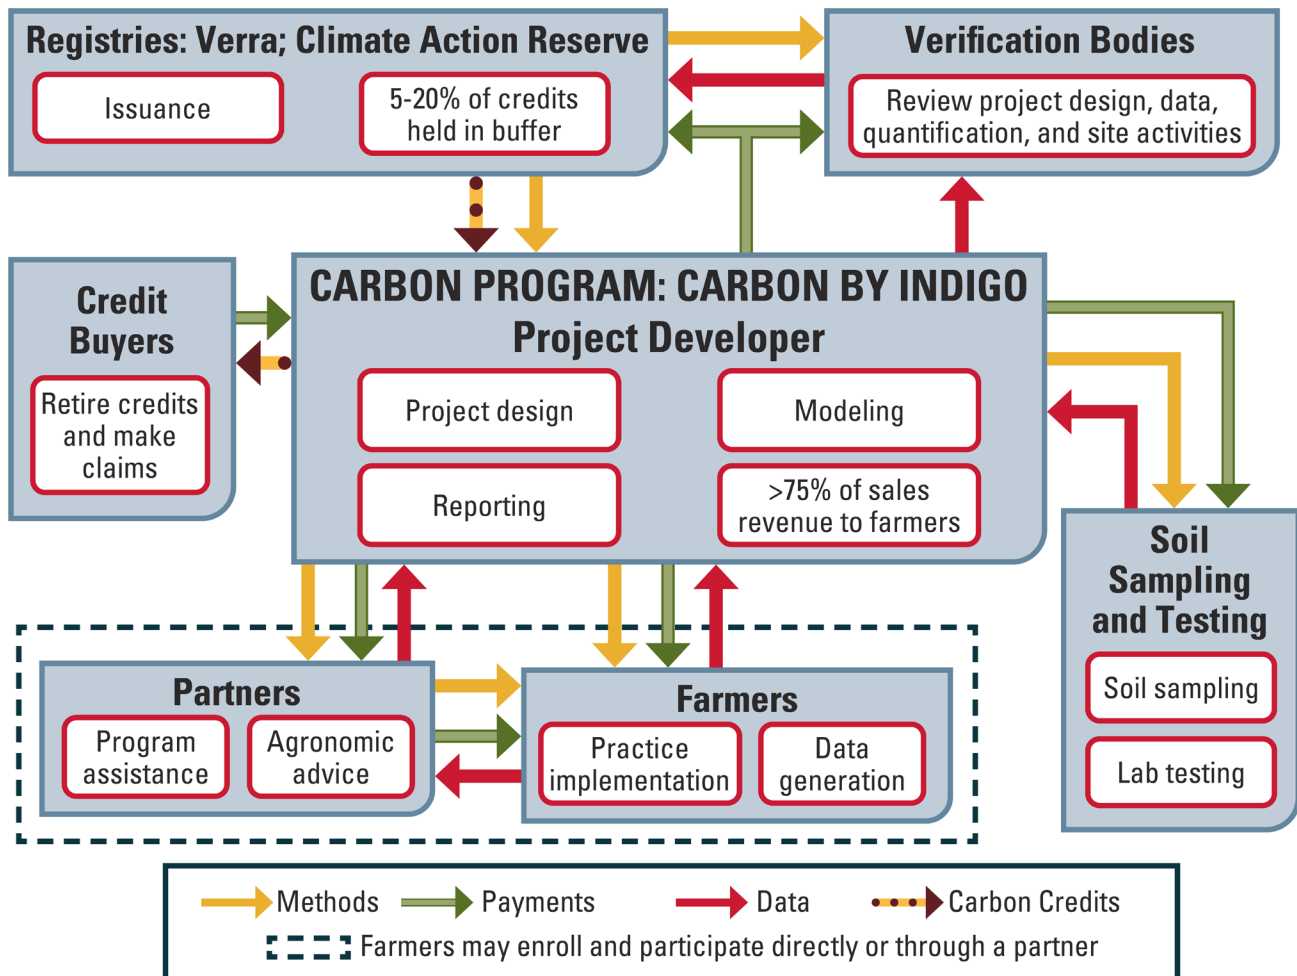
Registries: Verra; Climate Action Reserve

Issuance

5-20% of credits held in buffer

Verification Bodies

Review project design, data, quantification, and site activities

Credit Buyers

Retire credits and make claims

CARBON PROGRAM: CARBON BY INDIGO
Project Developer

Project design

Modeling

Reporting

>75% of sales revenue to farmers

Soil Sampling and Testing

Soil sampling

Lab testing

Partners

Program assistance

Agronomic advice

Farmers

Practice implementation

Data generation

Methods Payments Data Carbon Credits

Farmers may enroll and participate directly or through a partner